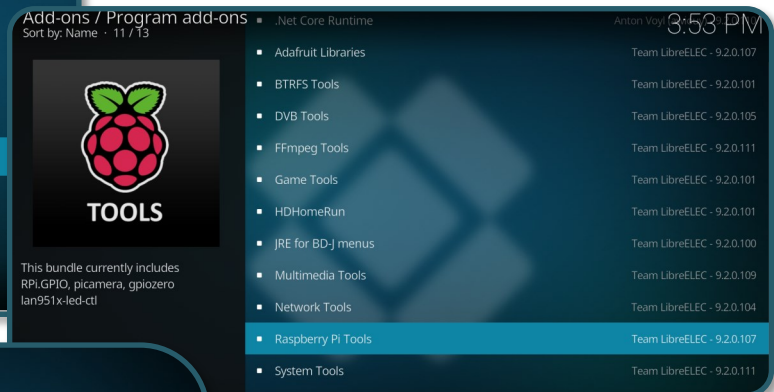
Add-ons / Program add-ons
Sort by: Name · 11 / 13

TOOLS

This bundle currently includes RPi.GPIO, picamera, gpiozero lan951x-led-ctl

3:53 PM

| | |
|---|---|
| .Net Core Runtime | Anton Voyl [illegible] |
| Adafruit Libraries | Team LibreELEC - 9.2.0.107 |
| BTRFS Tools | Team LibreELEC - 9.2.0.101 |
| DVB Tools | Team LibreELEC - 9.2.0.105 |
| FFmpeg Tools | Team LibreELEC - 9.2.0.111 |
| Game Tools | Team LibreELEC - 9.2.0.101 |
| HDHomeRun | Team LibreELEC - 9.2.0.101 |
| JRE for BD-J menus | Team LibreELEC - 9.2.0.100 |
| Multimedia Tools | Team LibreELEC - 9.2.0.109 |
| Network Tools | Team LibreELEC - 9.2.0.104 |
| Raspberry Pi Tools | Team LibreELEC - 9.2.0.107 |
| System Tools | Team LibreELEC - 9.2.0.111 |